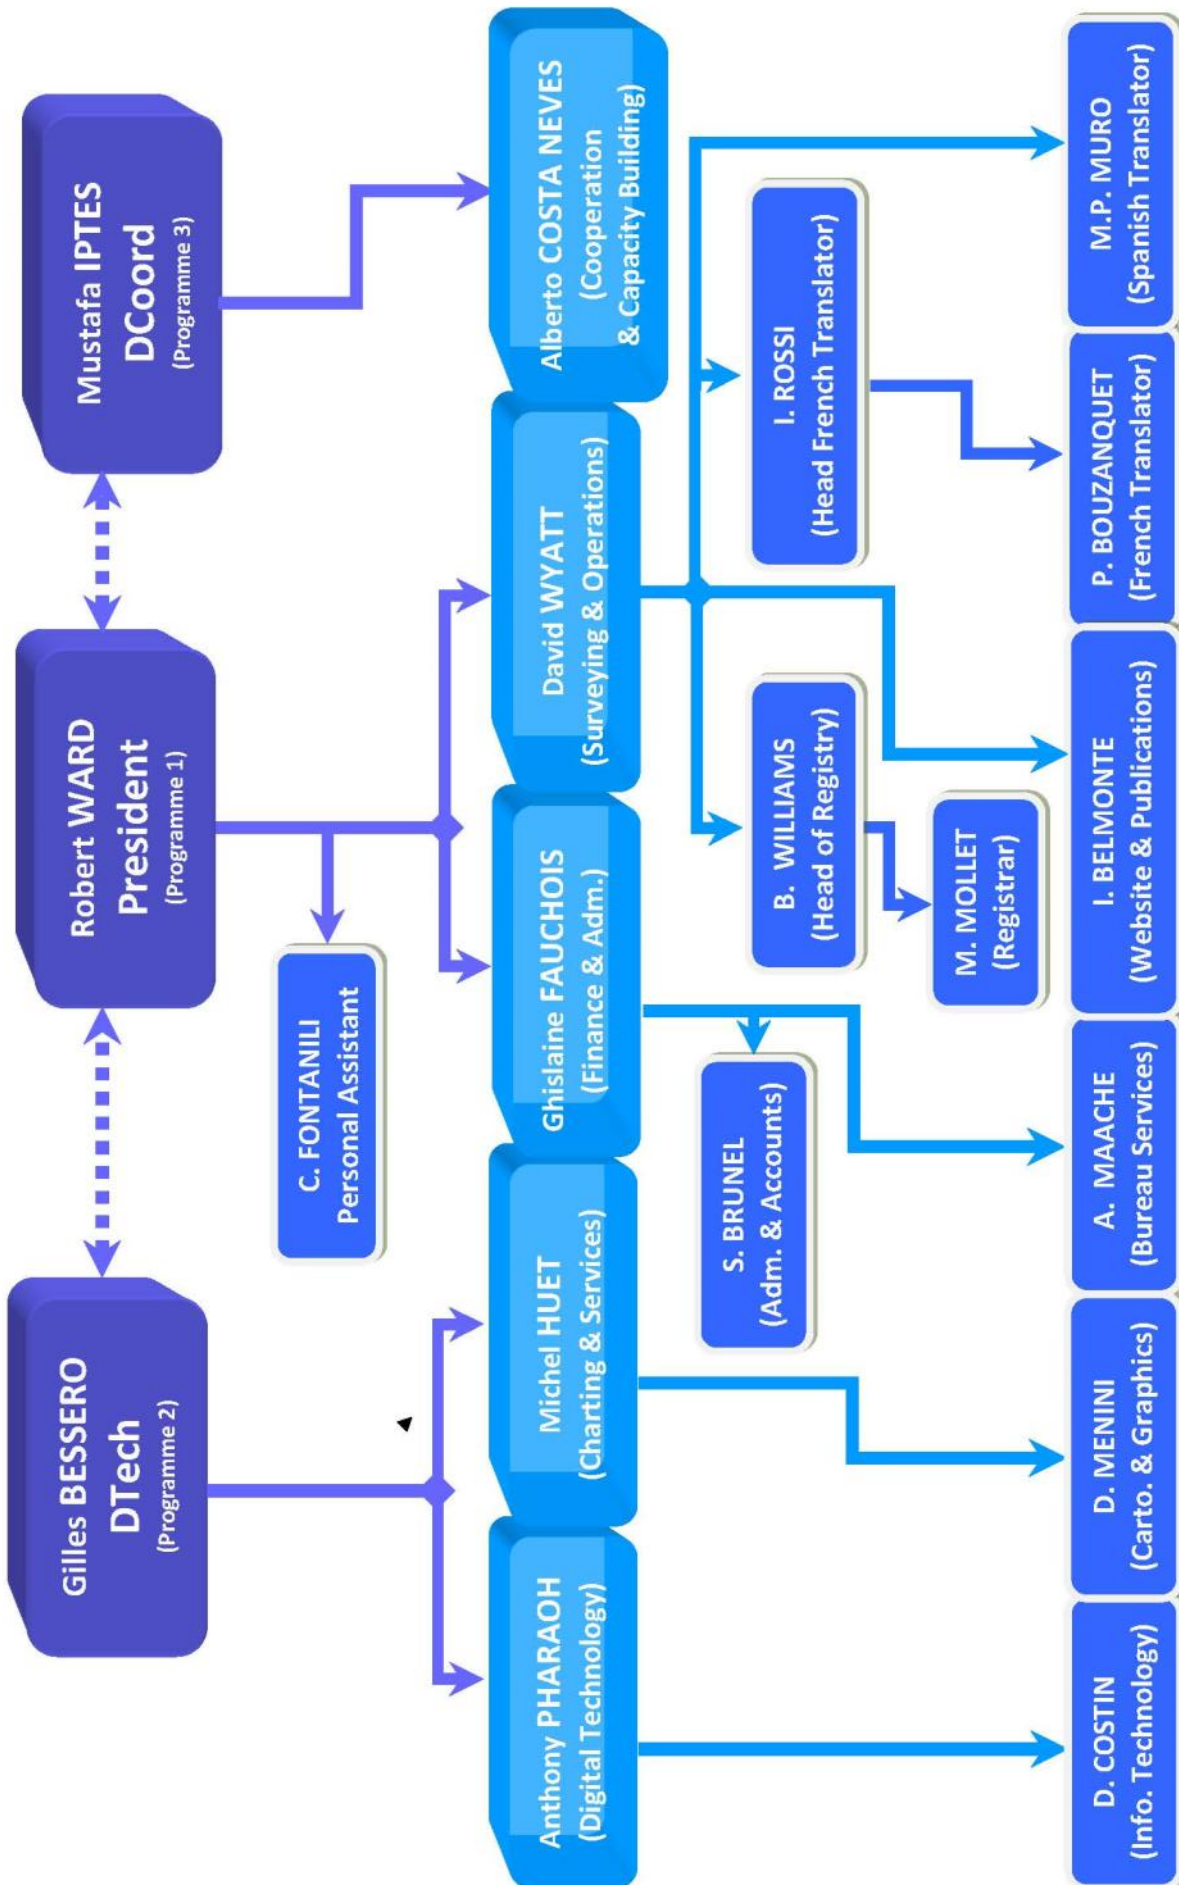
Gilles BESSERO
DTech
(Programme 2)

Robert WARD
President
(Programme 1)

Mustafa IPTES
DCoord
(Programme 3)

C. FONTANILI
Personal Assistant

Anthony PHARAOH
(Digital Technology)

Michel HUET
(Charting & Services)

Ghislaine FAUCHOIS
(Finance & Adm.)

David WYATT
(Surveying & Operations)

Alberto COSTA NEVES
(Cooperation & Capacity Building)

S. BRUNEL
(Adm. & Accounts)

B. WILLIAMS
(Head of Registry)

M. MOLLET
(Registrar)

I. ROSSI
(Head French Translator)

D. COSTIN
(Info. Technology)

D. MENINI
(Carto. & Graphics)

A. MAACHE
(Bureau Services)

I. BELMONTE
(Website & Publications)

P. BOUZANQUET
(French Translator)

M.P. MURO
(Spanish Translator)